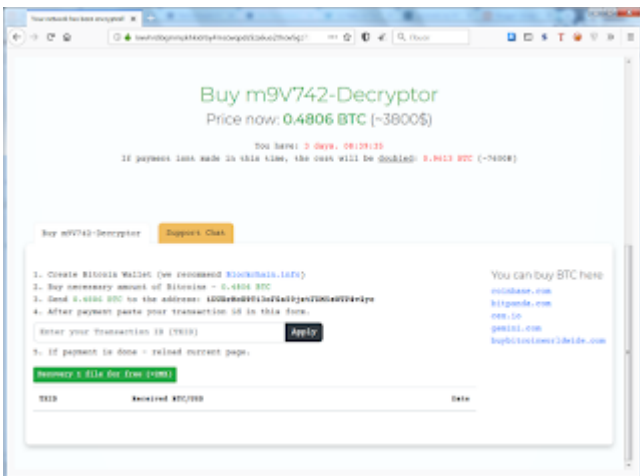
Your network has been encrypted!

Buy m9V742-Decryptor

Price now: 0.4806 BTC (~3800$)

You have: 3 days, 08:39:35

If payment isnt made in this time, the cost will be doubled: 0.9613 BTC (~7600$)

Buy m9V742-Decryptor

Support Chat

1. Create Bitcoin Wallet (we recommend Blockchain.info)
2. Buy necessary amount of Bitcoins - 0.4806 BTC
3. Send 0.4806 BTC to the address: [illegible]
4. After payment paste your transaction id in this form.

Enter your Transaction ID (TXID)

Apply

5. If payment is done - reload current page.

Recovery 1 file for free (<5MB)

TXID | Received BTC/USD | Date

You can buy BTC here

coinbase.com
bitpanda.com
cex.io
gemini.com
buybitcoinworldwide.com